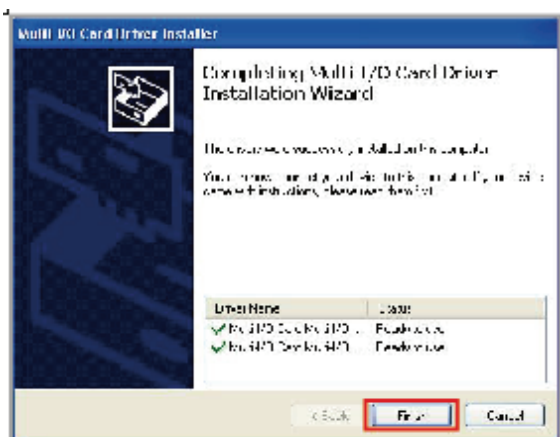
Multi I/O Card Driver Installer

Completing Multi I/O Card Driver Installation Wizard

The drivers were successfully installed on this computer.

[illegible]

| Driver Name | Status |
|---|---|
| Multi I/O Card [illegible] | Ready to use |
| Multi I/O Card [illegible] | Ready to use |

< Back Finish Cancel